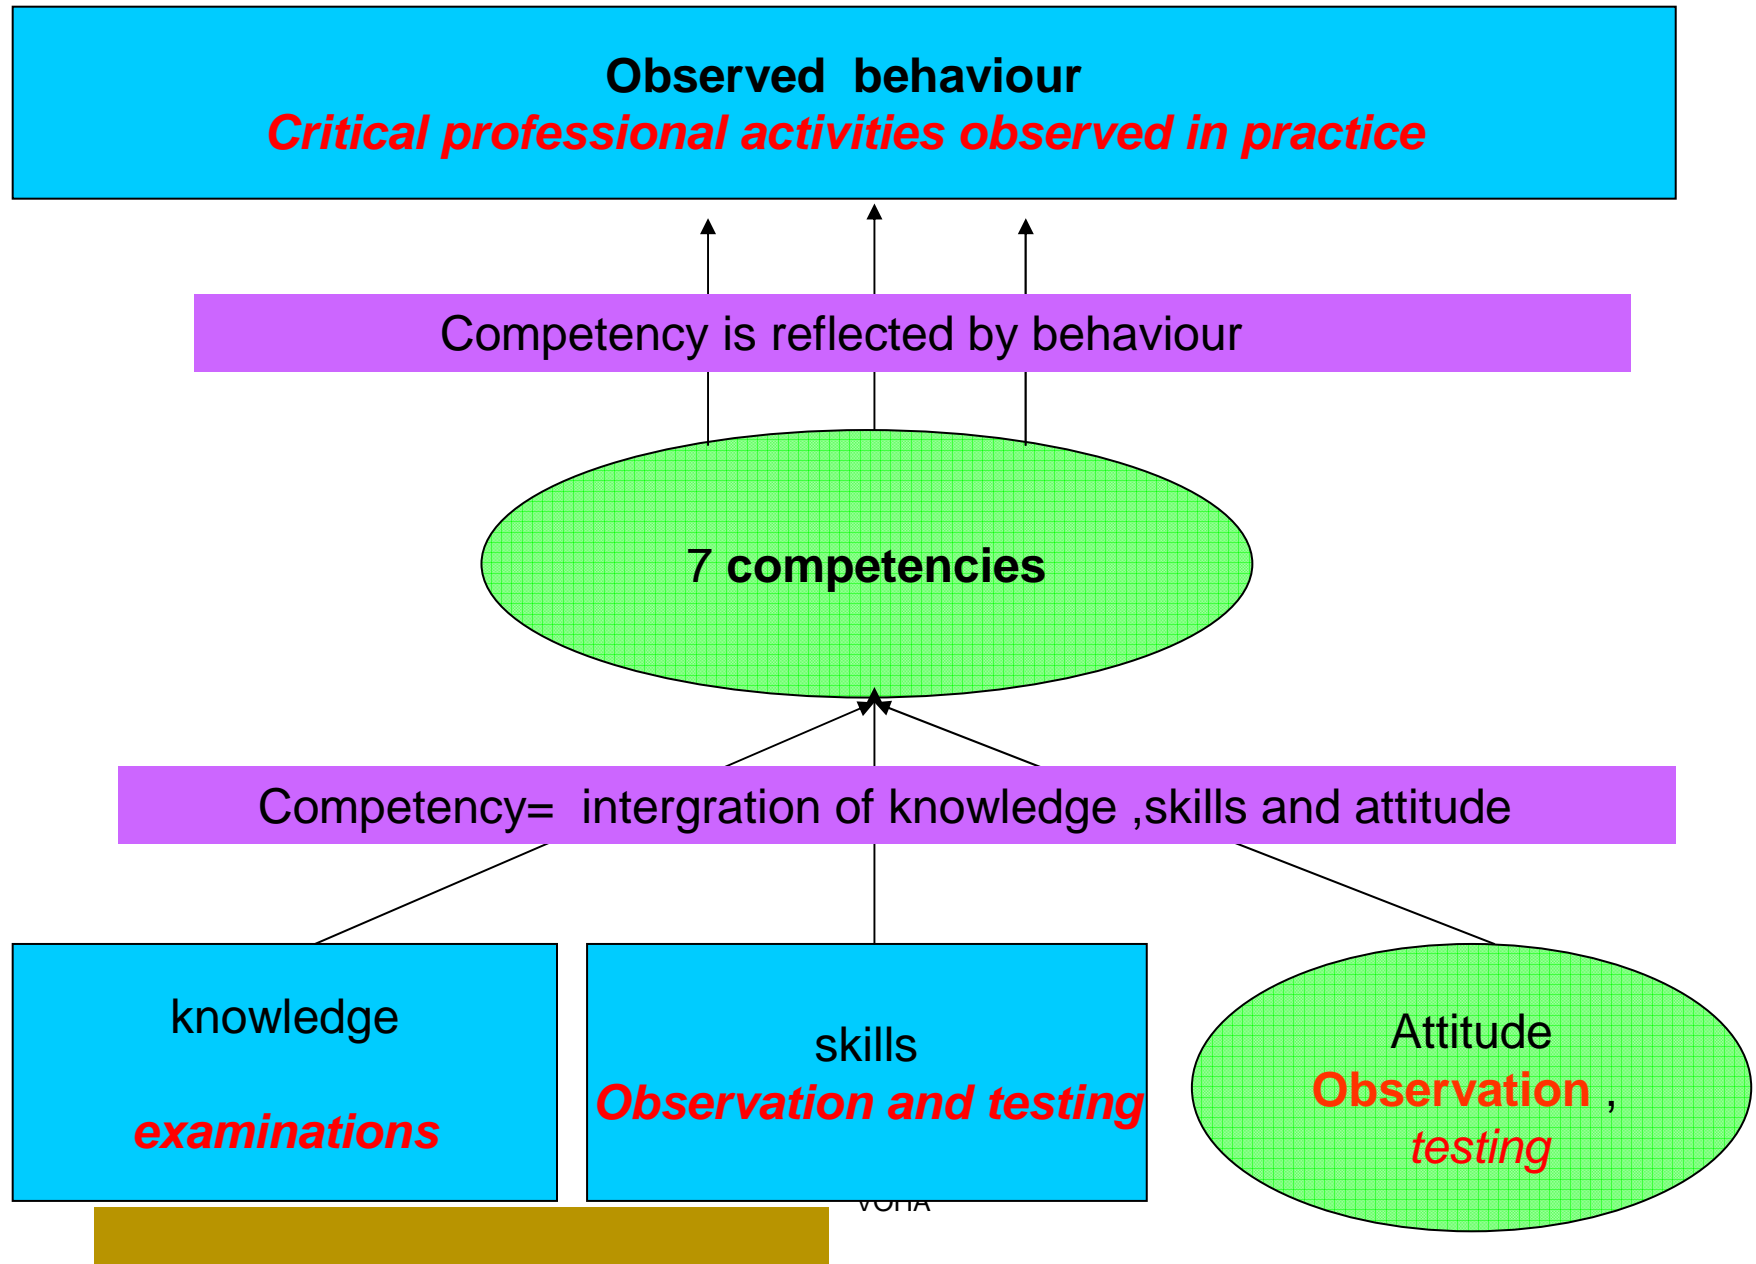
Observed behaviour
Critical professional activities observed in practice

Competency is reflected by behaviour

7 competencies

Competency= intergration of knowledge ,skills and attitude

knowledge

examinations

skills
Observation and testing

Attitude
Observation ,
testing

VUHA